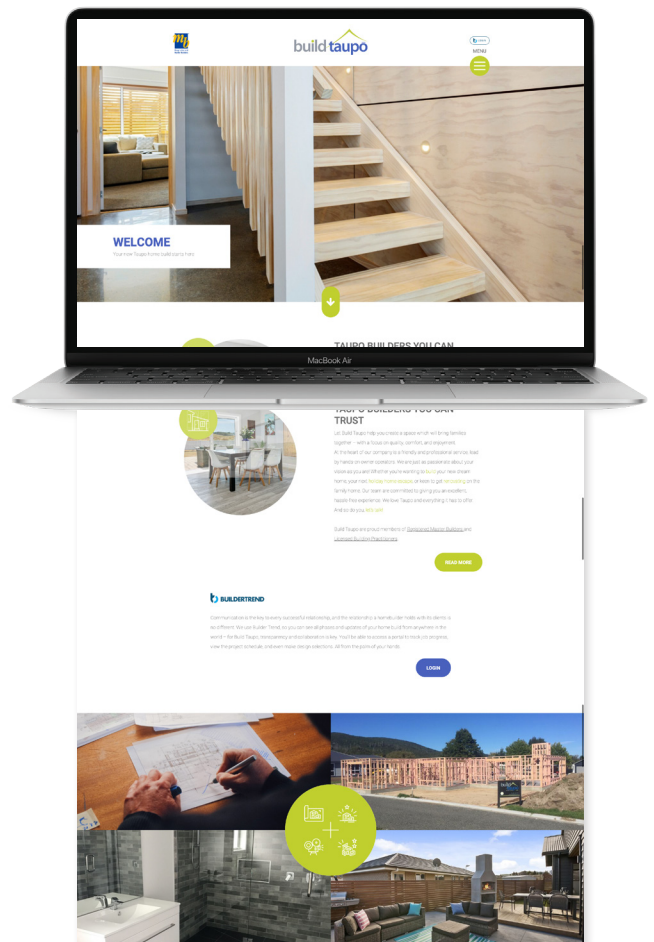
build taupo

MENU

WELCOME

Your new Taupo home build starts here

TAUPO BUILDERS YOU CAN

MacBook Air

TAUPO BUILDERS YOU CAN TRUST

Let Build Taupo help you create a space which will bring families together – with a focus on quality, comfort and enjoyment.

At the heart of our company is a friendly and professional service, lead by hands on owner operators. We are just as passionate about your vision as you are. Whether you're wanting to build your new dream home, your next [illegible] or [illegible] on the family home. Our team are committed to giving you an excellent, hassle free experience. We love Taupo and everything it has to offer. And so do you. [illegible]

Build Taupo are proud members of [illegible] and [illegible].

READ MORE

BUILDERTREND

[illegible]

LOGIN